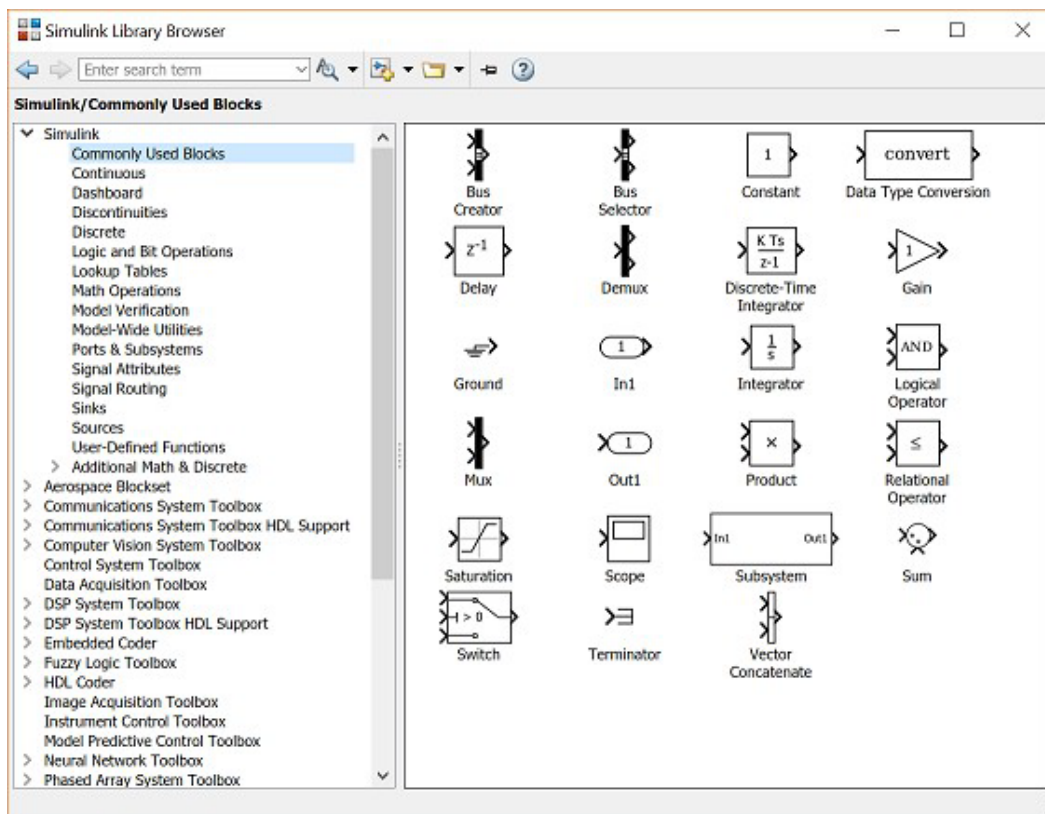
Simulink Library Browser

Enter search term

Simulink/Commonly Used Blocks

Simulink
Commonly Used Blocks
Continuous
Dashboard
Discontinuities
Discrete
Logic and Bit Operations
Lookup Tables
Math Operations
Model Verification
Model-Wide Utilities
Ports & Subsystems
Signal Attributes
Signal Routing
Sinks
Sources
User-Defined Functions
Additional Math & Discrete
Aerospace Blockset
Communications System Toolbox
Communications System Toolbox HDL Support
Computer Vision System Toolbox
Control System Toolbox
Data Acquisition Toolbox
DSP System Toolbox
DSP System Toolbox HDL Support
Embedded Coder
Fuzzy Logic Toolbox
HDL Coder
Image Acquisition Toolbox
Instrument Control Toolbox
Model Predictive Control Toolbox
Neural Network Toolbox
Phased Array System Toolbox

Bus Creator
Bus Selector
1
Constant
convert
Data Type Conversion
$z^{-1}$
Delay
Demux
$\frac{K\ Ts}{z-1}$
Discrete-Time Integrator
1
Gain
Ground
1
In1
$\frac{1}{s}$
Integrator
AND
Logical Operator
Mux
1
Out1
×
Product
≤
Relational Operator
Saturation
Scope
In1
Out1
Subsystem
Sum
> 0
Switch
Terminator
Vector Concatenate